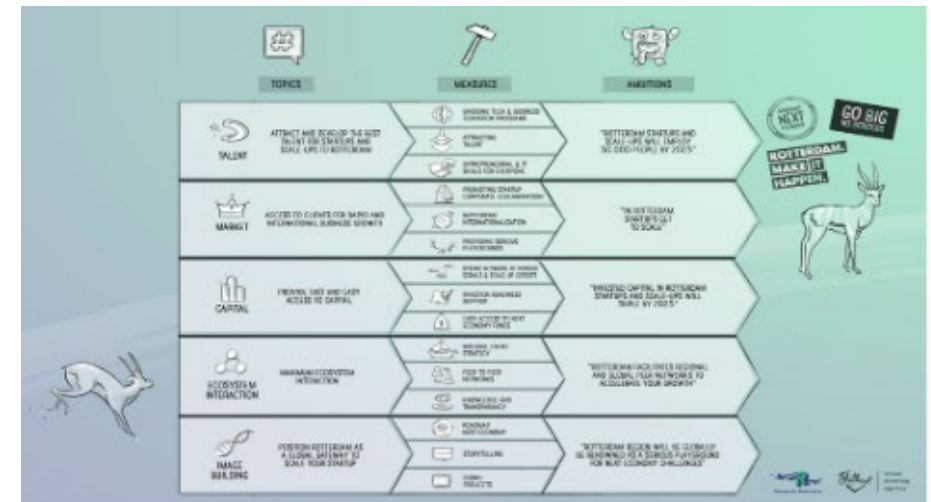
TOPICS

MEASURES

AMBITIONS

TALENT

ATTRACT AND DEVELOP THE BEST TALENT FOR STARTUPS AND SCALE-UPS TO ROTTERDAM

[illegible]

ATTRACTING TALENT

ENTREPRENEURIAL & IT SKILLS FOR EVERYONE

"ROTTERDAM STARTUPS AND SCALE-UPS WILL EMPLOY 30.000 PEOPLE BY 2025"

MARKET

ACCESS TO CLIENTS FOR SALES AND INTERNATIONAL BUSINESS GROWTH

PROMOTING STARTUP CORPORATE COLLABORATION

IMPROVING INTERNATIONALISATION

PROVIDING SERIOUS PLAYGROUNDS

"IN ROTTERDAM STARTUPS GET TO SCALE"

CAPITAL

PROVIDE FAST AND EASY ACCESS TO CAPITAL

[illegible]

INVESTOR READINESS SUPPORT

EASY ACCESS TO NEXT ECONOMY FUNDS

"INVESTED CAPITAL IN ROTTERDAM STARTUPS AND SCALE-UPS WILL TRIPLE BY 2025"

ECOSYSTEM INTERACTION

MAXIMUM ECOSYSTEM INTERACTION

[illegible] STRATEGY

PEER TO PEER NETWORKS

KNOWLEDGE AND TRANSPARENCY

"ROTTERDAM FACILITATES REGIONAL AND GLOBAL PEER NETWORKS TO ACCELERATE YOUR GROWTH"

IMAGE BUILDING

POSITION ROTTERDAM AS A GLOBAL GATEWAY TO SCALE YOUR STARTUP

ROADMAP NEXT ECONOMY

STORYTELLING

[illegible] PROJECTS

"ROTTERDAM REGION WILL BE GLOBALLY BE RENOWNED AS A SERIOUS PLAYGROUND FOR NEXT ECONOMY CHALLENGES"

NEXT

GO BIG

ROTTERDAM. MAKE IT HAPPEN.

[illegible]